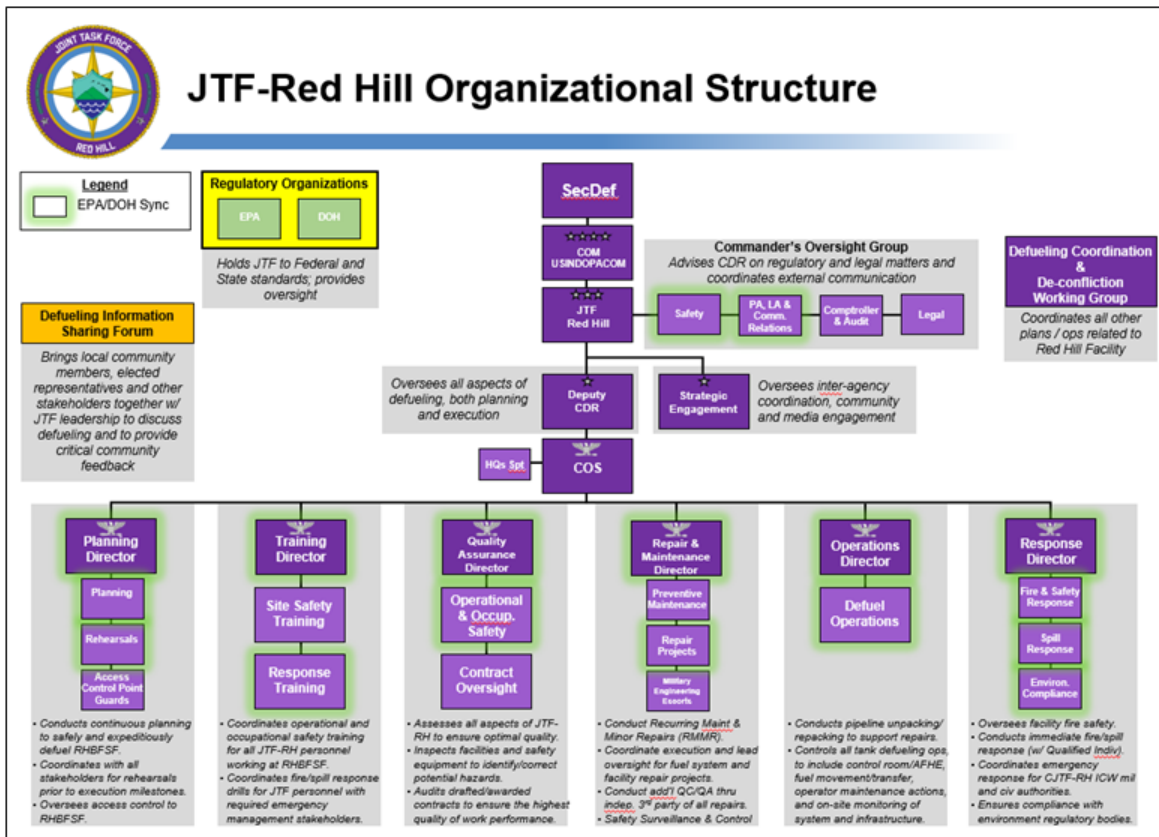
JOINT TASK FORCE
RED HILL

JTF-Red Hill Organizational Structure

Legend
EPA/DOH Sync

Regulatory Organizations
EPA
DOH

Holds JTF to Federal and State standards; provides oversight

Defueling Information Sharing Forum

Brings local community members, elected representatives and other stakeholders together w/ JTF leadership to discuss defueling and to provide critical community feedback

SecDef

COM USINDOPACOM

JTF Red Hill

Commander's Oversight Group
Advises CDR on regulatory and legal matters and coordinates external communication

Safety
PA, LA & Comm. Relations
Comptroller & Audit
Legal

Defueling Coordination & De-confliction Working Group

Coordinates all other plans / ops related to Red Hill Facility

Oversees all aspects of defueling, both planning and execution

Deputy CDR

Strategic Engagement

Oversees inter-agency coordination, community and media engagement

HQs Spt
COS

Planning Director
Planning
Rehearsals
Access Control Point Guards

- Conducts continuous planning to safely and expeditiously defuel RHBFSF.
- Coordinates with all stakeholders for rehearsals prior to execution milestones.
- Oversees access control to RHBFSF.

Training Director
Site Safety Training
Response Training

- Coordinates operational and occupational safety training for all JTF-RH personnel working at RHBFSF.
- Coordinates fire/spill response drills for JTF personnel with required emergency management stakeholders.

Quality Assurance Director
Operational & Occup. Safety
Contract Oversight

- Assesses all aspects of JTF-RH to ensure optimal quality.
- Inspects facilities and safety equipment to identify/correct potential hazards.
- Audits drafted/awarded contracts to ensure the highest quality of work performance.

Repair & Maintenance Director
Preventive Maintenance
Repair Projects
Military Engineering Escorts

- Conduct Recurring Maint & Minor Repairs (RMMR).
- Coordinate execution and lead oversight for fuel system and facility repair projects.
- Conduct add'l QC/QA thru indep. 3$^{rd}$ party of all repairs.
- Safety Surveillance & Control

Operations Director
Defuel Operations

- Conducts pipeline unpacking/ repacking to support repairs.
- Controls all tank defueling ops, to include control room/AFHE, fuel movement/transfer, operator maintenance actions, and on-site monitoring of system and infrastructure.

Response Director
Fire & Safety Response
Spill Response
Environ. Compliance

- Oversees facility fire safety.
- Conducts immediate fire/spill response (w/ Qualified Indiv).
- Coordinates emergency response for CJTF-RH ICW mil and civ authorities.
- Ensures compliance with environment regulatory bodies.